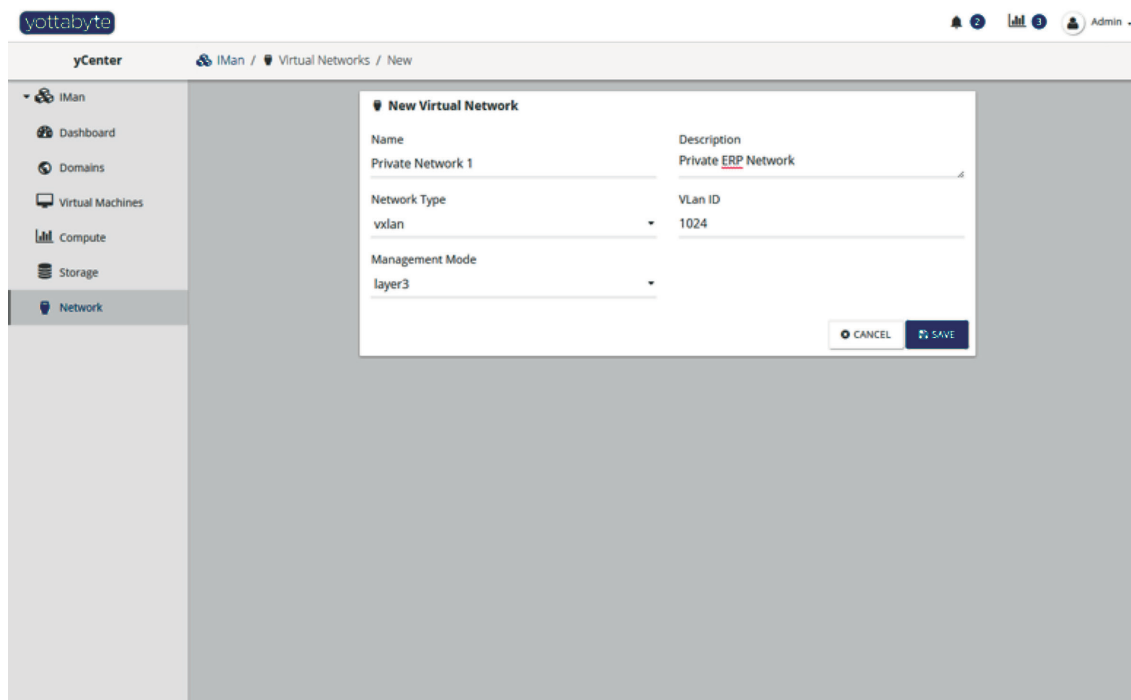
yottabyte

2 3 Admin

yCenter

IMan / Virtual Networks / New

IMan

Dashboard

Domains

Virtual Machines

Compute

Storage

Network

New Virtual Network

Name

Private Network 1

Description

Private ERP Network

Network Type

vxlan

VLan ID

1024

Management Mode

layer3

CANCEL

SAVE